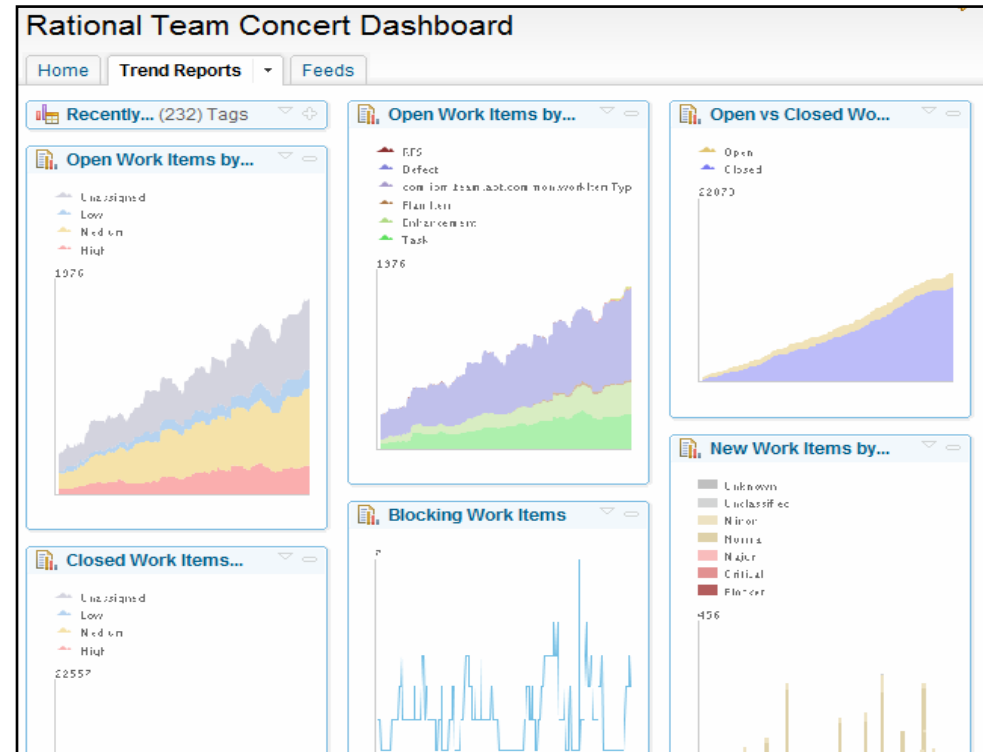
Rational Team Concert Dashboard

Home | Trend Reports | Feeds

Recently... (232) Tags

Open Work Items by...

Unassigned
Low
Medium
High

1976

Closed Work Items...

Unassigned
Low
Medium
High

22557

Open Work Items by...

RFS
Defect
com.ibm.team.apt.common.workItem.Typ
Plan Item
Enhancement
Task

1976

Blocking Work Items

7

Open vs Closed Wo...

Open
Closed

22070

New Work Items by...

Unknown
Unclassified
Minor
Normal
Major
Critical
Blocker

456